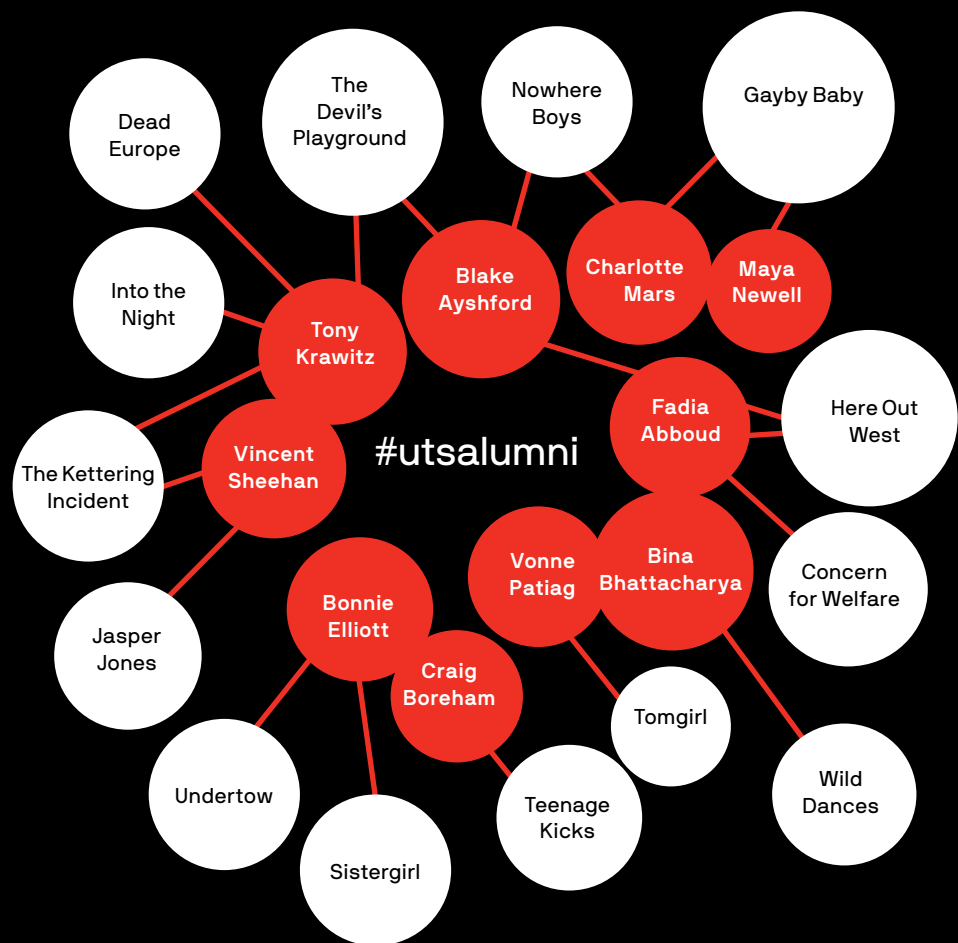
Dead Europe

The Devil's Playground

Nowhere Boys

Gayby Baby

Into the Night

Tony Krawitz

Blake Ayshford

Charlotte Mars

Maya Newell

Fadia Abboud

Here Out West

#utsalumni

The Kettering Incident

Vincent Sheehan

Vonne Patiag

Bina Bhattacharya

Concern for Welfare

Bonnie Elliott

Craig Boreham

Jasper Jones

Tomgirl

Undertow

Teenage Kicks

Wild Dances

Sistergirl